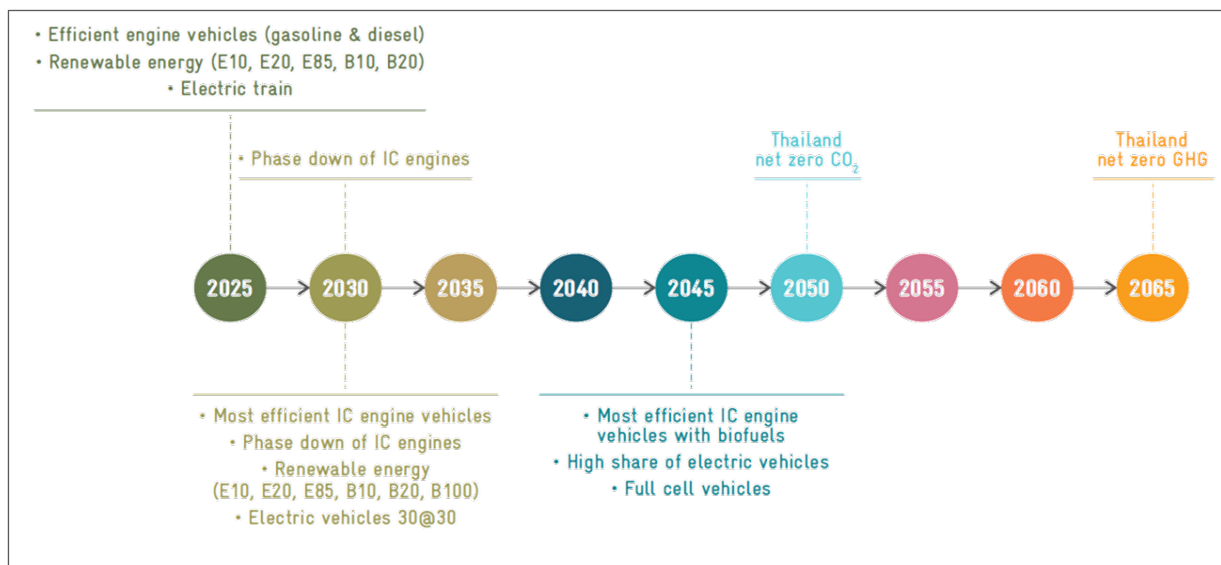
• Efficient engine vehicles (gasoline & diesel)
• Renewable energy (E10, E20, E85, B10, B20)
• Electric train

• Phase down of IC engines

Thailand net zero $CO_2$

Thailand net zero GHG

2025 2030 2035 2040 2045 2050 2055 2060 2065

• Most efficient IC engine vehicles
• Phase down of IC engines
• Renewable energy (E10, E20, E85, B10, B20, B100)
• Electric vehicles 30@30

• Most efficient IC engine vehicles with biofuels
• High share of electric vehicles
• Full cell vehicles